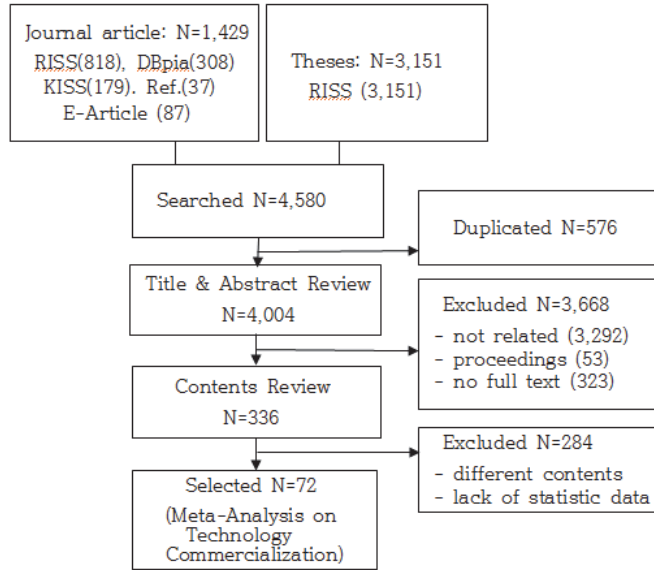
Journal article: N=1,429
RISS(818), DBpia(308)
KISS(179). Ref.(37)
E-Article (87)

Theses: N=3,151
RISS (3,151)

Searched N=4,580

Duplicated N=576

Title & Abstract Review
N=4,004

Excluded N=3,668
- not related (3,292)
- proceedings (53)
- no full text (323)

Contents Review
N=336

Excluded N=284
- different contents
- lack of statistic data

Selected N=72
(Meta-Analysis on Technology Commercialization)